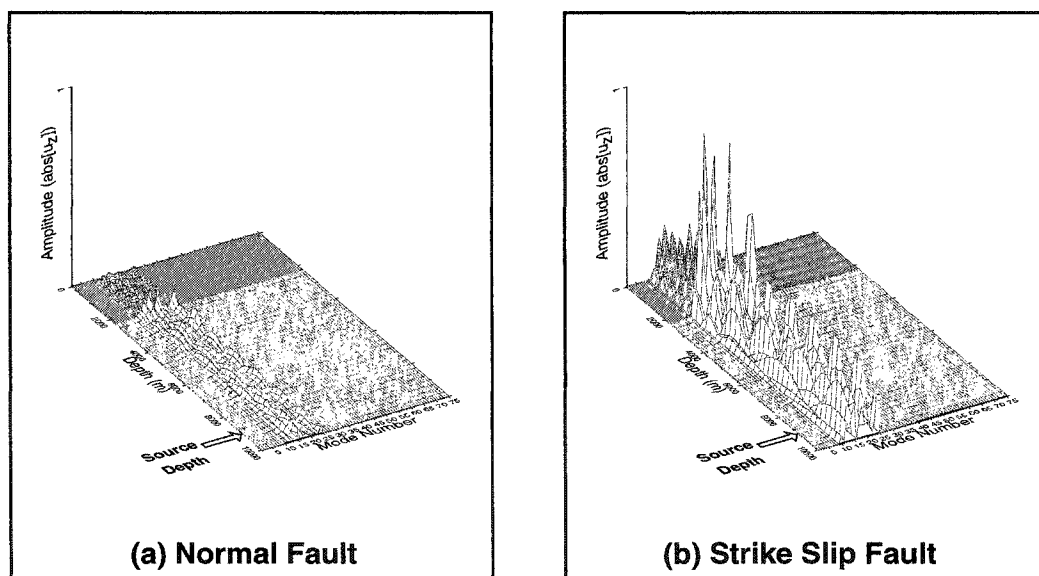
1
Amplitude (abs[$u_z$])
0
2500
5000
Depth (m)
7500
10000
Source Depth
0 5 10 15 20 25 30 35 40 45 50 55 60 65 70 75
Mode Number
(a) Normal Fault

1
Amplitude (abs[$u_z$])
0
2500
5000
Depth (m)
7500
10000
Source Depth
0 5 10 15 20 25 30 35 40 45 50 55 60 65 70 75
Mode Number
(b) Strike Slip Fault